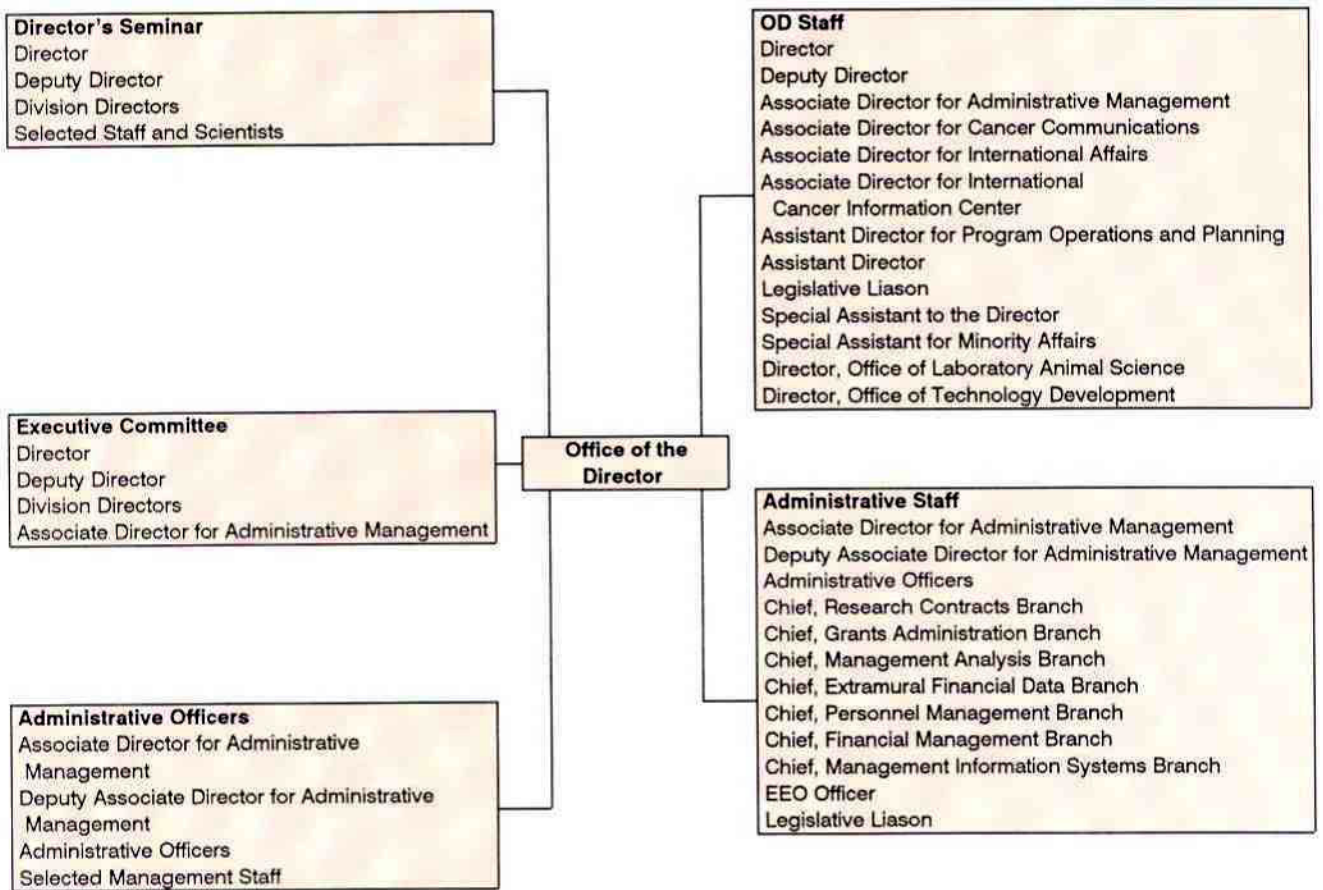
**Director's Seminar**
Director
Deputy Director
Division Directors
Selected Staff and Scientists

**Executive Committee**
Director
Deputy Director
Division Directors
Associate Director for Administrative Management

**Administrative Officers**
Associate Director for Administrative Management
Deputy Associate Director for Administrative Management
Administrative Officers
Selected Management Staff

**Office of the Director**

**OD Staff**
Director
Deputy Director
Associate Director for Administrative Management
Associate Director for Cancer Communications
Associate Director for International Affairs
Associate Director for International Cancer Information Center
Assistant Director for Program Operations and Planning
Assistant Director
Legislative Liason
Special Assistant to the Director
Special Assistant for Minority Affairs
Director, Office of Laboratory Animal Science
Director, Office of Technology Development

**Administrative Staff**
Associate Director for Administrative Management
Deputy Associate Director for Administrative Management
Administrative Officers
Chief, Research Contracts Branch
Chief, Grants Administration Branch
Chief, Management Analysis Branch
Chief, Extramural Financial Data Branch
Chief, Personnel Management Branch
Chief, Financial Management Branch
Chief, Management Information Systems Branch
EEO Officer
Legislative Liason